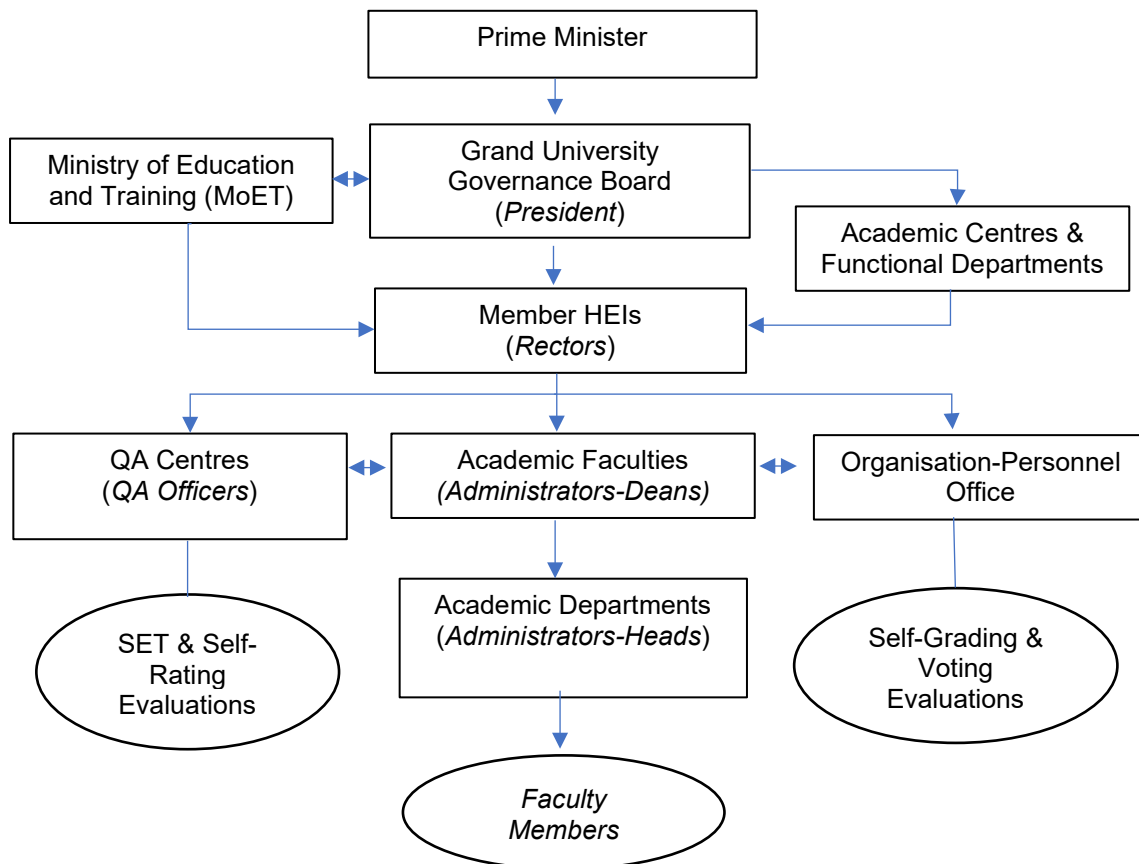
Prime Minister

Ministry of Education and Training (MoET)

Grand University Governance Board (*President*)

Academic Centres & Functional Departments

Member HEIs (*Rectors*)

QA Centres (*QA Officers*)

Academic Faculties *(Administrators-Deans)*

Organisation-Personnel Office

SET & Self-Rating Evaluations

Academic Departments (*Administrators-Heads*)

Self-Grading & Voting Evaluations

*Faculty Members*